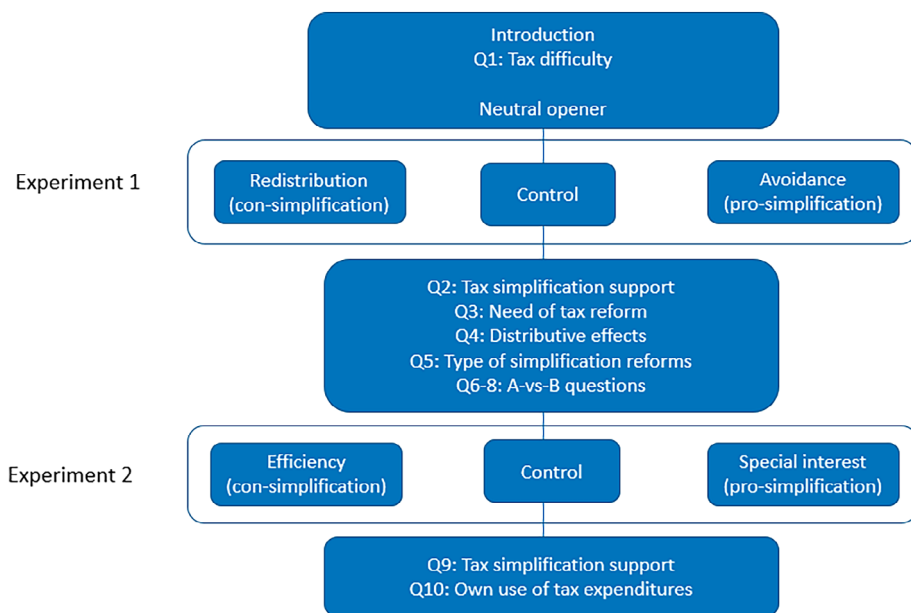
Introduction
Q1: Tax difficulty

Neutral opener

Experiment 1

Redistribution (con-simplification)

Control

Avoidance (pro-simplification)

Q2: Tax simplification support
Q3: Need of tax reform
Q4: Distributive effects
Q5: Type of simplification reforms
Q6-8: A-vs-B questions

Experiment 2

Efficiency (con-simplification)

Control

Special interest (pro-simplification)

Q9: Tax simplification support
Q10: Own use of tax expenditures